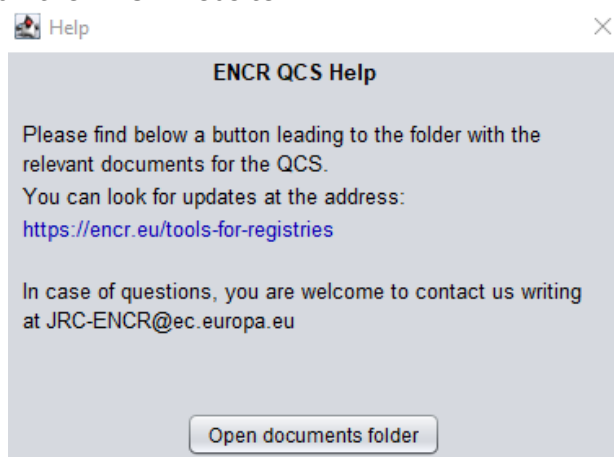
Help

×

ENCR QCS Help

Please find below a button leading to the folder with the relevant documents for the QCS.
You can look for updates at the address:
https://encr.eu/tools-for-registries

In case of questions, you are welcome to contact us writing at JRC-ENCR@ec.europa.eu

Open documents folder